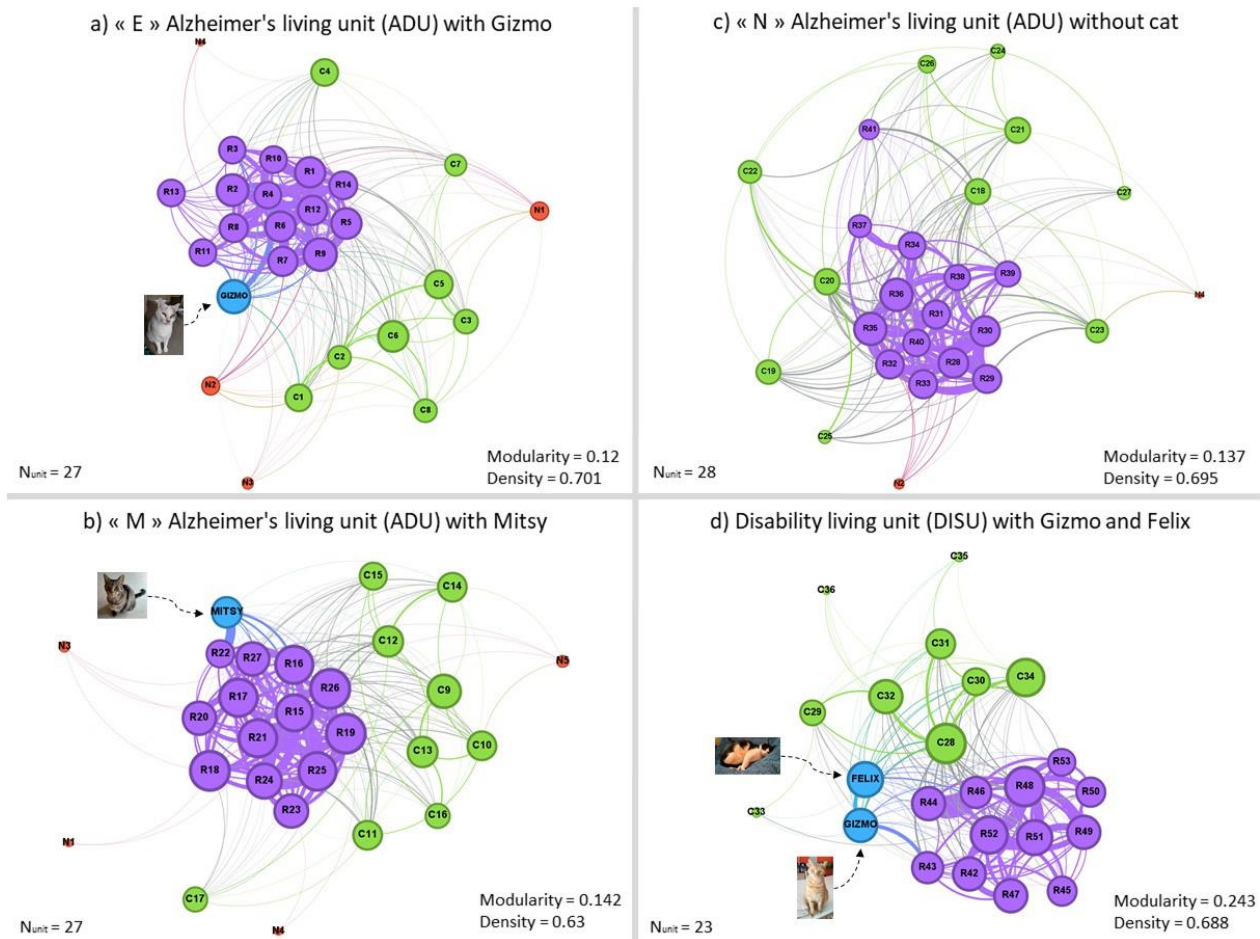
a) « E » Alzheimer's living unit (ADU) with Gizmo

N4
C4
R3
R10
R1
R14
C7
R13
R2
R4
R12
R5
N1
R8
R6
R11
R7
R9
GIZMO
C5
C3
C6
C2
N2
C1
C8
N3

$N_{unit}$ = 27

Modularity = 0.12
Density = 0.701

c) « N » Alzheimer's living unit (ADU) without cat

C26
C24
C21
R41
C22
C18
C27
R37
R34
R38
R39
C20
N1
R36
R31
R35
R30
R40
C23
R28
R32
R29
R33
C19
C25
N2

$N_{unit}$ = 28

Modularity = 0.137
Density = 0.695

b) « M » Alzheimer's living unit (ADU) with Mitsy

C15
C14
MITSY
C12
N3
N5
R22
R27
R16
R26
C9
R17
R20
R15
R19
R21
C13
C10
R18
R24
R25
R23
C16
C11
N1
C17
N4

$N_{unit}$ = 27

Modularity = 0.142
Density = 0.63

d) Disability living unit (DISU) with Gizmo and Felix

C35
C36
C31
C30
C34
C32
C29
C28
R53
FELIX
R48
R46
R50
R44
C33
GIZMO
R52
R51
R49
R43
R42
R47
R45

$N_{unit}$ = 23

Modularity = 0.243
Density = 0.688